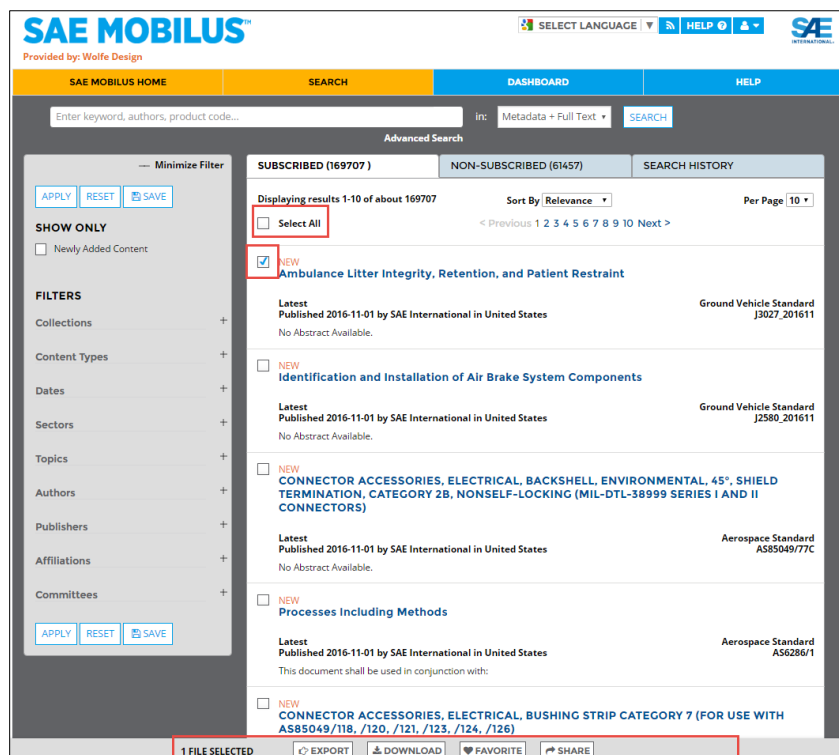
SAE MOBILUS™
Provided by: Wolfe Design

SELECT LANGUAGE ▼ HELP ?

SAE INTERNATIONAL

SAE MOBILUS HOME | SEARCH | DASHBOARD | HELP

Enter keyword, authors, product code... in: Metadata + Full Text ▼ SEARCH

Advanced Search

— Minimize Filter

APPLY RESET SAVE

SHOW ONLY

Newly Added Content

FILTERS

Collections +

Content Types +

Dates +

Sectors +

Topics +

Authors +

Publishers +

Affiliations +

Committees +

APPLY RESET SAVE

SUBSCRIBED (169707) | NON-SUBSCRIBED (61457) | SEARCH HISTORY

Displaying results 1-10 of about 169707

Sort By Relevance ▼

Per Page 10 ▼

Select All

< Previous 1 2 3 4 5 6 7 8 9 10 Next >

NEW
Ambulance Litter Integrity, Retention, and Patient Restraint

Latest
Published 2016-11-01 by SAE International in United States
No Abstract Available.

Ground Vehicle Standard
J3027_201611

NEW
Identification and Installation of Air Brake System Components

Latest
Published 2016-11-01 by SAE International in United States
No Abstract Available.

Ground Vehicle Standard
J2580_201611

NEW
CONNECTOR ACCESSORIES, ELECTRICAL, BACKSHELL, ENVIRONMENTAL, 45°, SHIELD TERMINATION, CATEGORY 2B, NONSELF-LOCKING (MIL-DTL-38999 SERIES I AND II CONNECTORS)

Latest
Published 2016-11-01 by SAE International in United States
No Abstract Available.

Aerospace Standard
AS85049/77C

NEW
Processes Including Methods

Latest
Published 2016-11-01 by SAE International in United States
This document shall be used in conjunction with:

Aerospace Standard
AS6286/1

NEW
CONNECTOR ACCESSORIES, ELECTRICAL, BUSHING STRIP CATEGORY 7 (FOR USE WITH AS85049/118, /120, /121, /123, /124, /126)

1 FILE SELECTED EXPORT DOWNLOAD FAVORITE SHARE